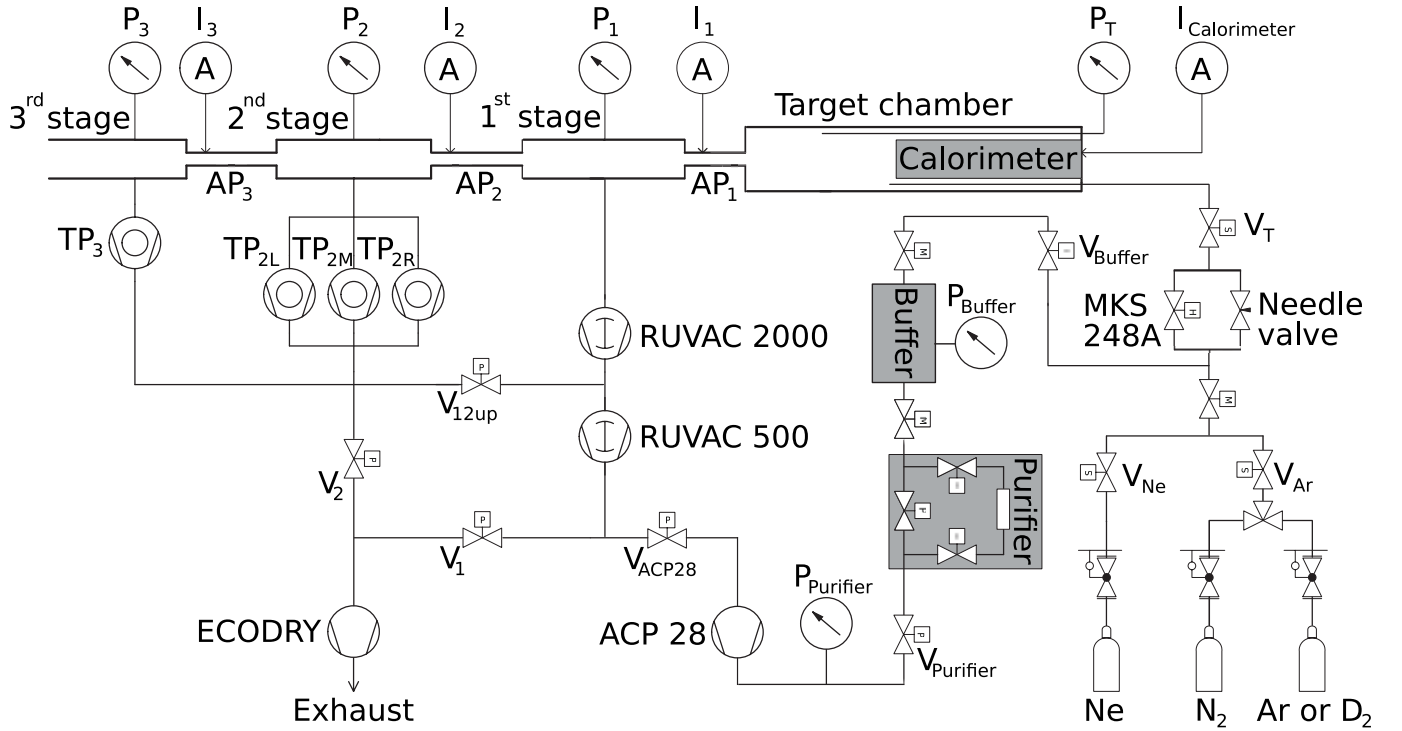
$P_3$ $I_3$ A $P_2$ $I_2$ A $P_1$ $I_1$ A $P_T$ $I_{Calorimeter}$ A

$3^{rd}$ stage $2^{nd}$ stage $1^{st}$ stage Target chamber

Calorimeter

$AP_3$ $AP_2$ $AP_1$

$TP_3$ $TP_{2L}$ $TP_{2M}$ $TP_{2R}$

M $V_{Buffer}$ S $V_T$

Buffer $P_{Buffer}$

MKS 248A H Needle valve

RUVAC 2000

P $V_{12up}$

M M

RUVAC 500

P $V_2$

Purifier

S $V_{Ne}$ S $V_{Ar}$

P $V_1$ P $V_{ACP28}$ P

ECODRY ACP 28 $P_{Purifier}$ P $V_{Purifier}$

Exhaust

Ne $N_2$ Ar or $D_2$